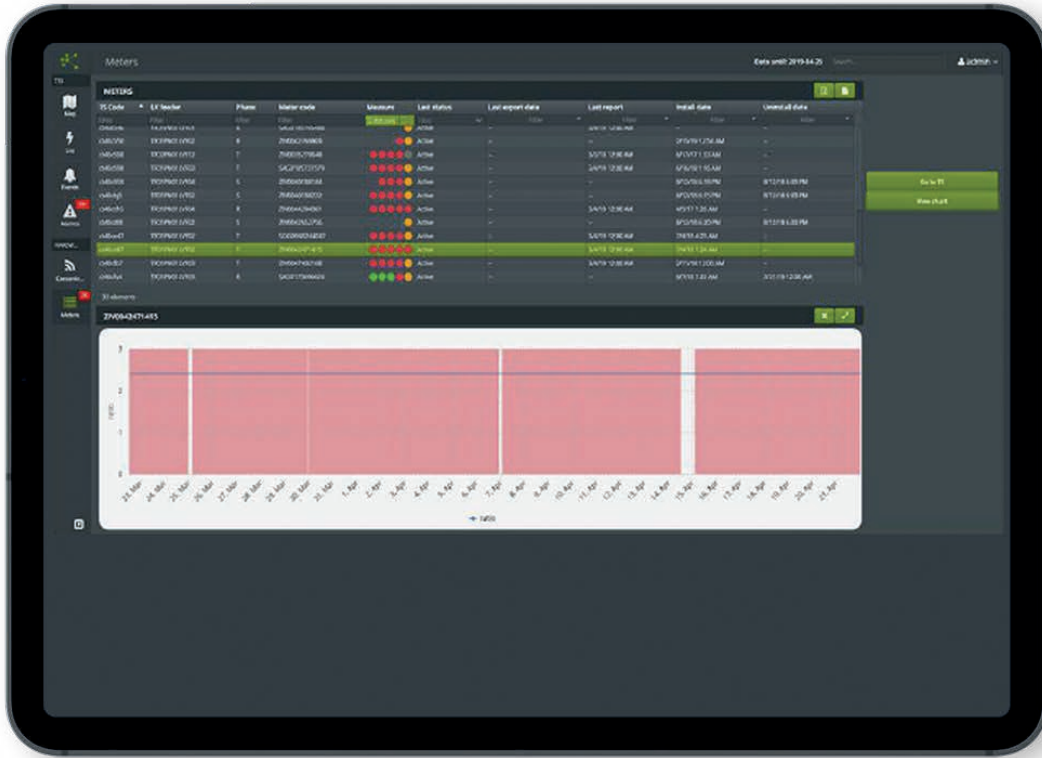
Meters

Data until 2019-04-25 Search...

admin

TS

Map

LV

Events

Alarms

Concentr...

Meters

METERS

| TS Code | LV feeder | Phase | Meter code | Measure | Last status | Last export data | Last report | Install date | Uninstall date |
|---|---|---|---|---|---|---|---|---|---|
| Filter | Filter | Filter | Filter | | Filter | Filter | Filter | Filter | Filter |
| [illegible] | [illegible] | R | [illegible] | | Active | – | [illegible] | – | – |
| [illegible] | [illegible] | R | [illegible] | | Active | – | – | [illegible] | – |
| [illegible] | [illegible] | T | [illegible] | | Active | – | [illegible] | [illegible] | – |
| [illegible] | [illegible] | T | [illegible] | | Active | – | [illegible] | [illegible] | – |
| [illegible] | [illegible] | S | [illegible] | | Active | – | – | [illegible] | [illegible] |
| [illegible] | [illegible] | S | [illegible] | | Active | – | – | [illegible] | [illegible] |
| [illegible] | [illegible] | R | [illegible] | | Active | – | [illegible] | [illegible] | – |
| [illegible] | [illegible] | S | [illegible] | | Active | – | – | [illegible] | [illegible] |
| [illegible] | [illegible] | T | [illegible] | | Active | – | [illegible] | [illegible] | – |
| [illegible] | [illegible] | T | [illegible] | | Active | – | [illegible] | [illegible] | – |
| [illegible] | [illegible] | T | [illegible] | | Active | – | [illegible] | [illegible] | – |
| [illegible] | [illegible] | R | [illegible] | | Active | – | – | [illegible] | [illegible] |

30 elements

Go to TS

View chart

ZIV0042471415

3

2

1

0

23. Mar 24. Mar 25. Mar 26. Mar 27. Mar 28. Mar 29. Mar 30. Mar 31. Mar 1. Apr 2. Apr 3. Apr 4. Apr 5. Apr 6. Apr 7. Apr 8. Apr 9. Apr 10. Apr 11. Apr 12. Apr 13. Apr 14. Apr 15. Apr 16. Apr 17. Apr 18. Apr 19. Apr 20. Apr 21. Apr

ratio